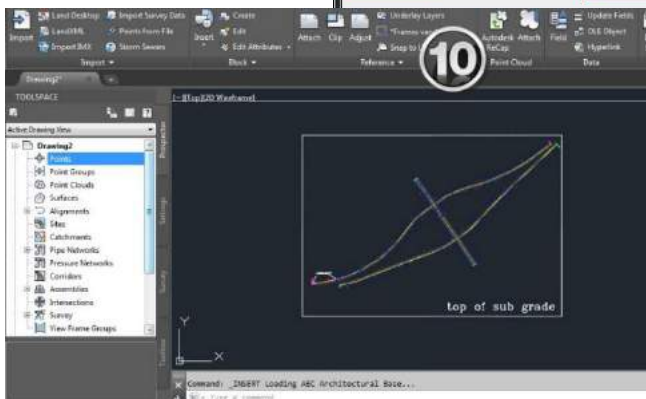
Import
Land Desktop
LandXML
Import IMX
Import Survey Data
Points from File
Storm Sewers
Import
Insert
Create
Edit
Edit Attributes
Block
Attach
Clip
Adjust
Underlay Layers
*Frames vary*
Snap to
Reference
10
Autodesk ReCap
Attach
Point Cloud
Field
Update Fields
OLE Object
Hyperlink
Data
Drawing2*
TOOLSPACE
Active Drawing View
Drawing2
Points
Point Groups
Point Clouds
Surfaces
Alignments
Sites
Catchments
Pipe Networks
Pressure Networks
Corridors
Assemblies
Intersections
Survey
View Frame Groups
Prospector
Settings
Survey
Toolbox
[-][Top][2D Wireframe]
top of sub grade
Y
X
Command: _INSERT Loading AEC Architectural Base...
Type a command